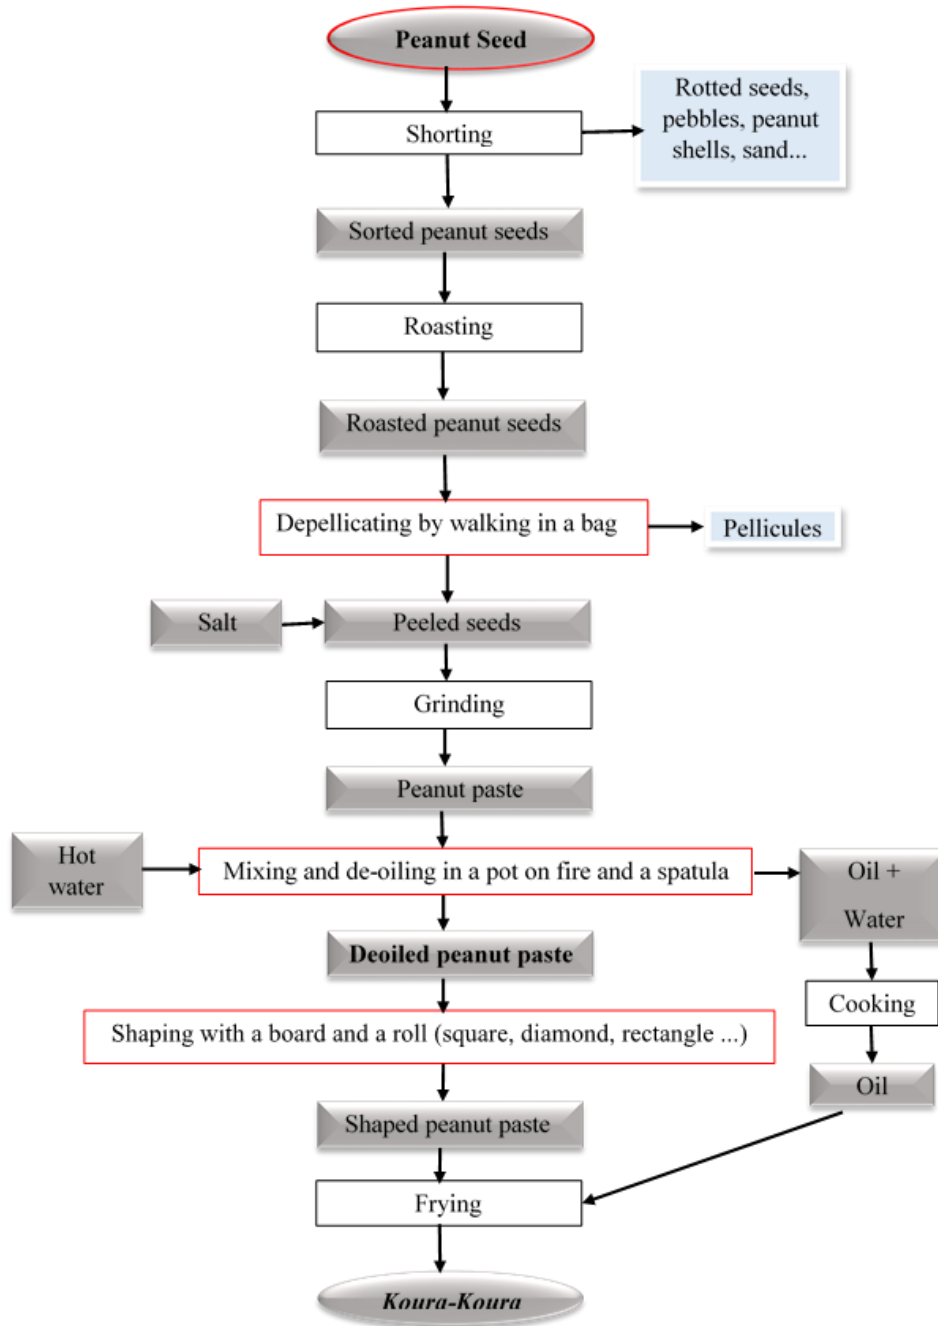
Peanut Seed

Shorting

Rotted seeds, pebbles, peanut shells, sand...

Sorted peanut seeds

Roasting

Roasted peanut seeds

Depellicating by walking in a bag

Pellicules

Salt

Peeled seeds

Grinding

Peanut paste

Hot water

Mixing and de-oiling in a pot on fire and a spatula

Oil + Water

Deoiled peanut paste

Cooking

Shaping with a board and a roll (square, diamond, rectangle ...)

Oil

Shaped peanut paste

Frying

Koura-Koura